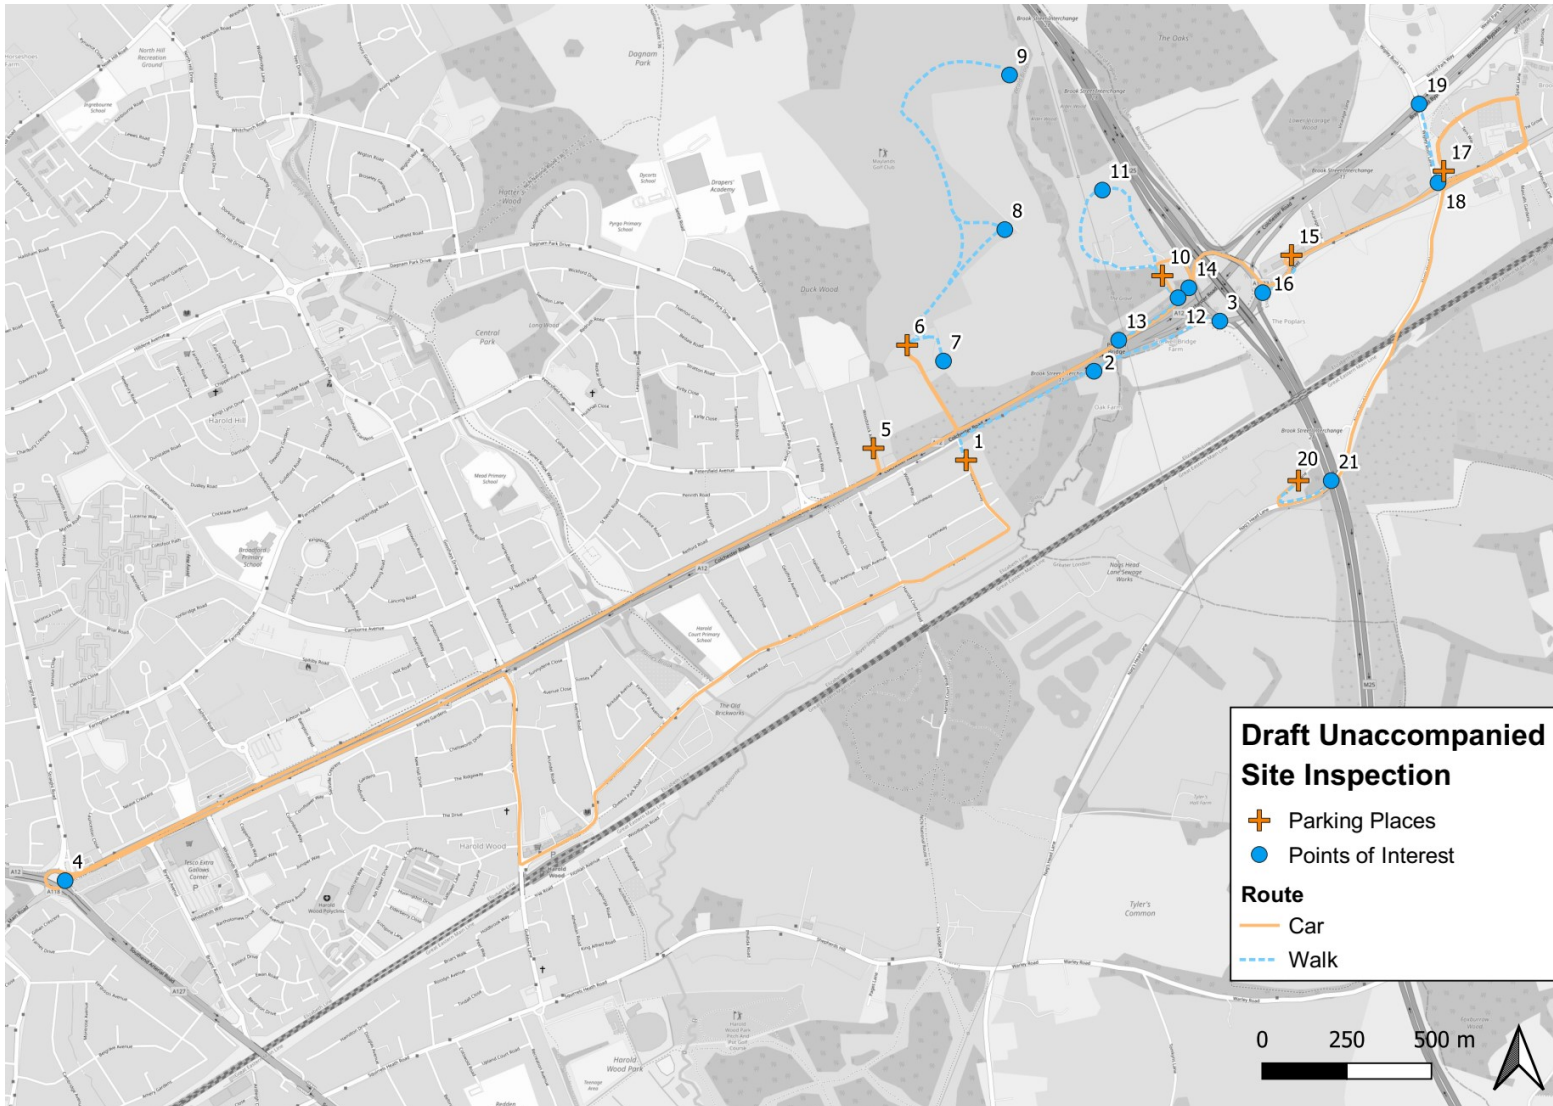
Draft Unaccompanied Site Inspection

Parking Places
Points of Interest
Route
Car
Walk

0 250 500 m

1
2
3
4
5
6
7
8
9
10
11
12
13
14
15
16
17
18
19
20
21

North Hill Recreation Ground
Dagnam Park
Central Park
Duck Wood
Hatters Wood
Harold Hill
Harold Wood
Tyler's Common
Harold Wood Park
The Oaks
The Poplars
Colchester Road
A12
A127
M25
Brook Street Interchange
Harold Court Primary School
Drapers' Academy
Maylands Golf Club
Nags Head Lane Sewage Works
The Old Brickworks
Tesco Extra Gallows Corner
Weald Road
Warley Road
Shepherds Hill